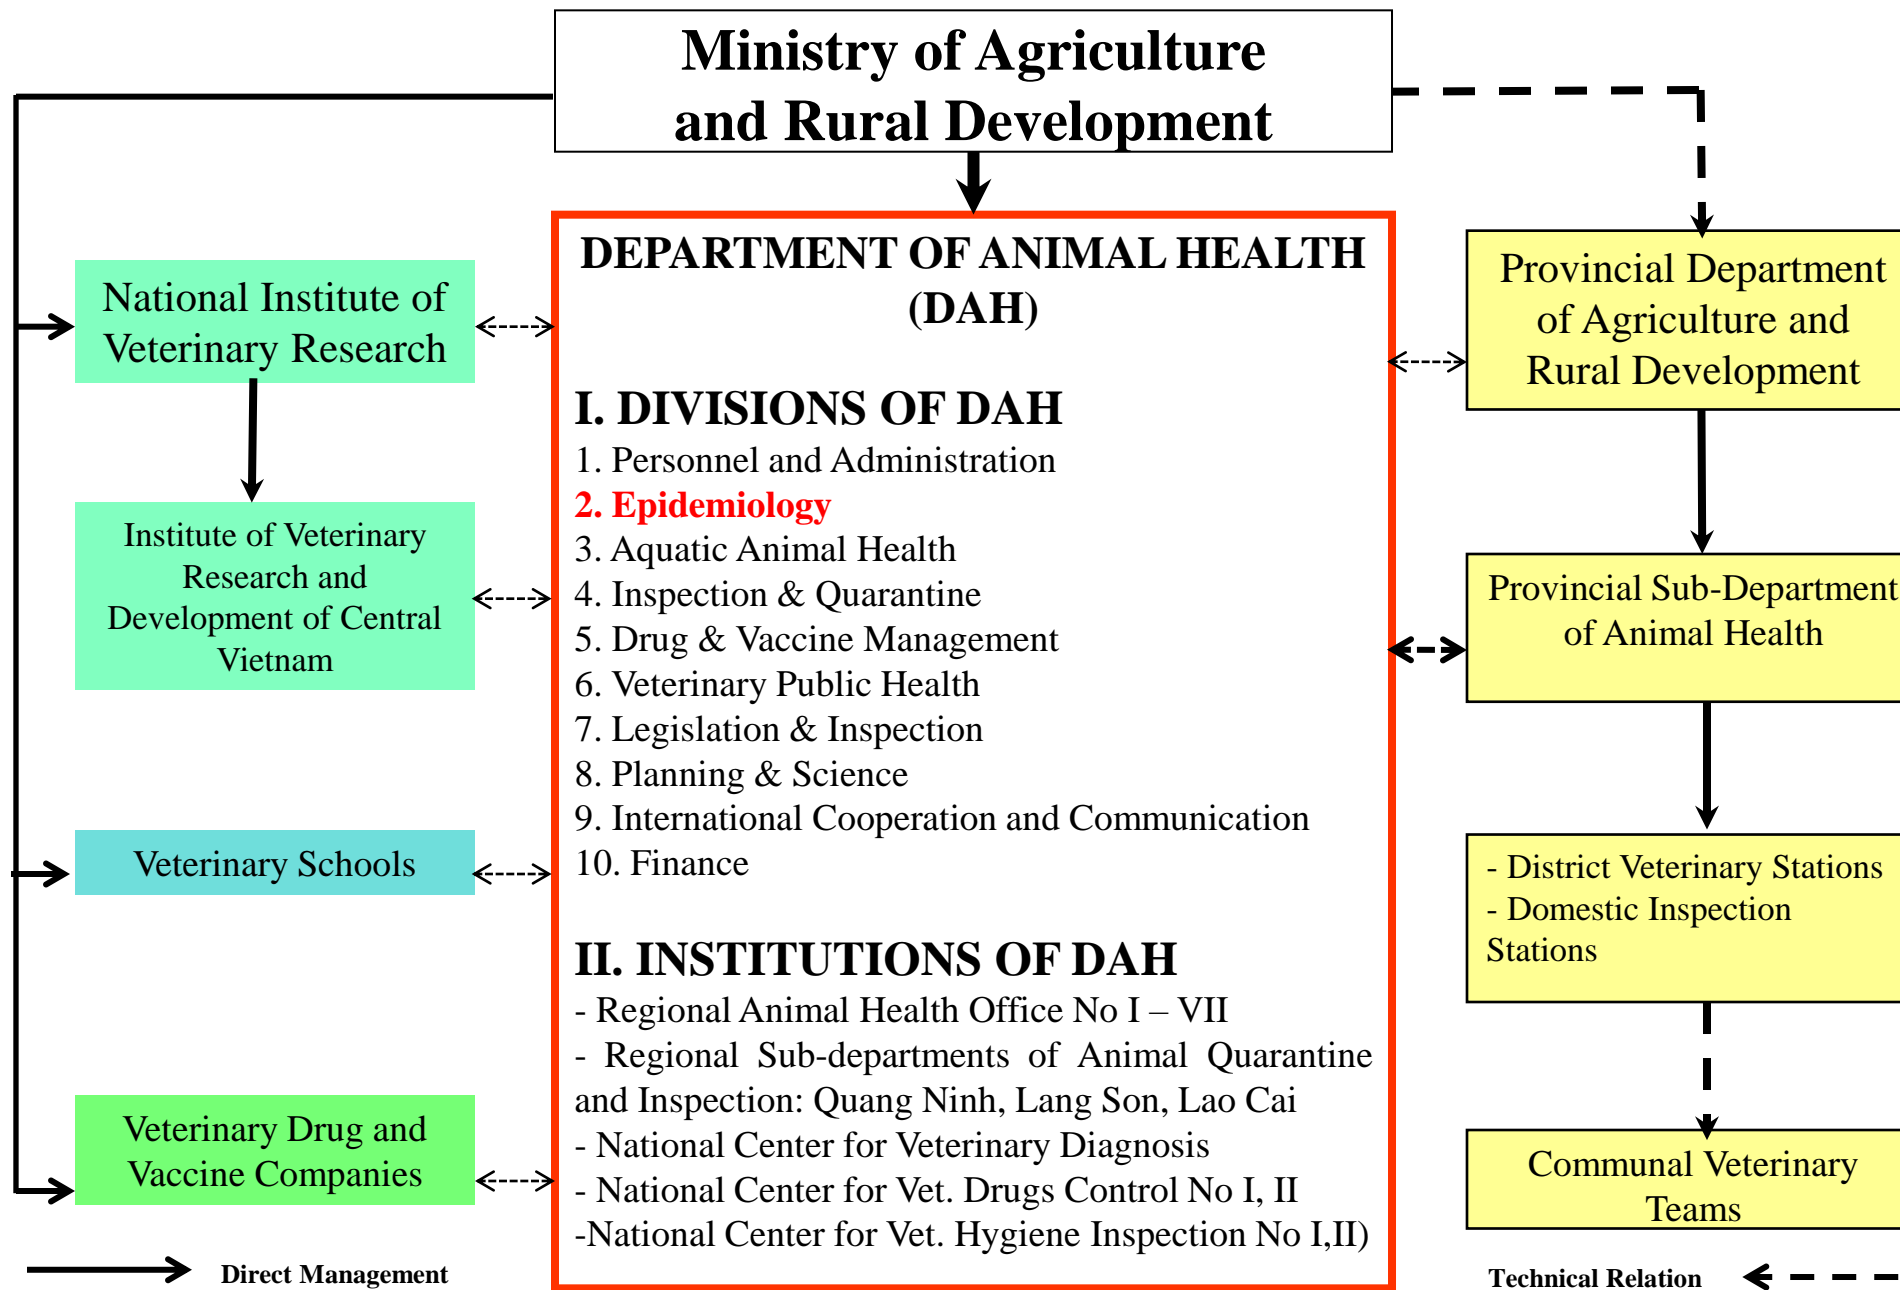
Ministry of Agriculture and Rural Development

National Institute of Veterinary Research

Institute of Veterinary Research and Development of Central Vietnam

Veterinary Schools

Veterinary Drug and Vaccine Companies

DEPARTMENT OF ANIMAL HEALTH (DAH)

I. DIVISIONS OF DAH
1. Personnel and Administration
2. Epidemiology
3. Aquatic Animal Health
4. Inspection & Quarantine
5. Drug & Vaccine Management
6. Veterinary Public Health
7. Legislation & Inspection
8. Planning & Science
9. International Cooperation and Communication
10. Finance

II. INSTITUTIONS OF DAH
- Regional Animal Health Office No I – VII
- Regional Sub-departments of Animal Quarantine and Inspection: Quang Ninh, Lang Son, Lao Cai
- National Center for Veterinary Diagnosis
- National Center for Vet. Drugs Control No I, II
-National Center for Vet. Hygiene Inspection No I,II)

Provincial Department of Agriculture and Rural Development

Provincial Sub-Department of Animal Health

- District Veterinary Stations
- Domestic Inspection Stations

Communal Veterinary Teams

Direct Management

Technical Relation